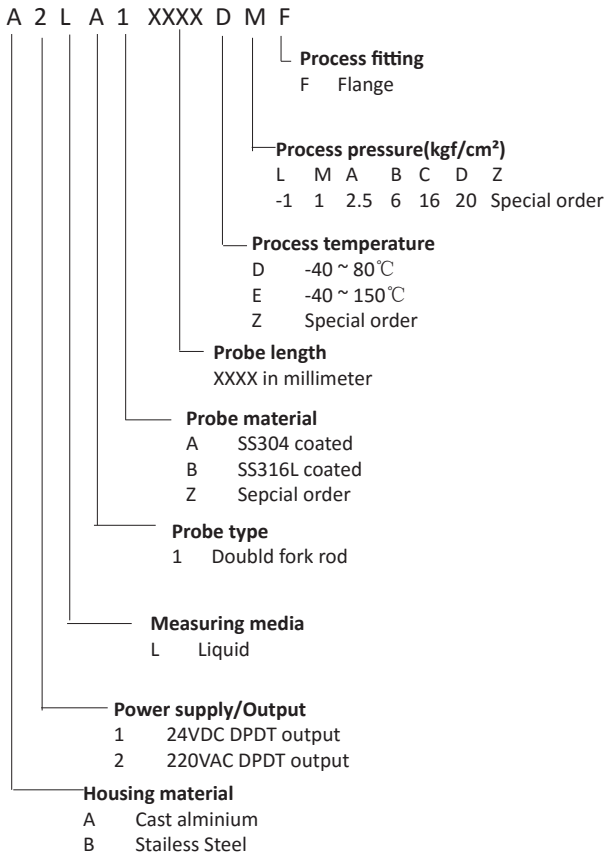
A 2 L A 1 XXXX D M F

Process fitting
F Flange

Process pressure(kgf/cm²)

| L | M | A | B | C | D | Z |
|---|---|---|---|---|---|---|
| -1 | 1 | 2.5 | 6 | 16 | 20 | Special order |

Process temperature
D -40 ~ 80℃
E -40 ~ 150℃
Z Special order

Probe length
XXXX in millimeter

Probe material
A SS304 coated
B SS316L coated
Z Sepcial order

Probe type
1 Doubld fork rod

Measuring media
L Liquid

Power supply/Output
1 24VDC DPDT output
2 220VAC DPDT output

Housing material
A Cast alminium
B Stailess Steel